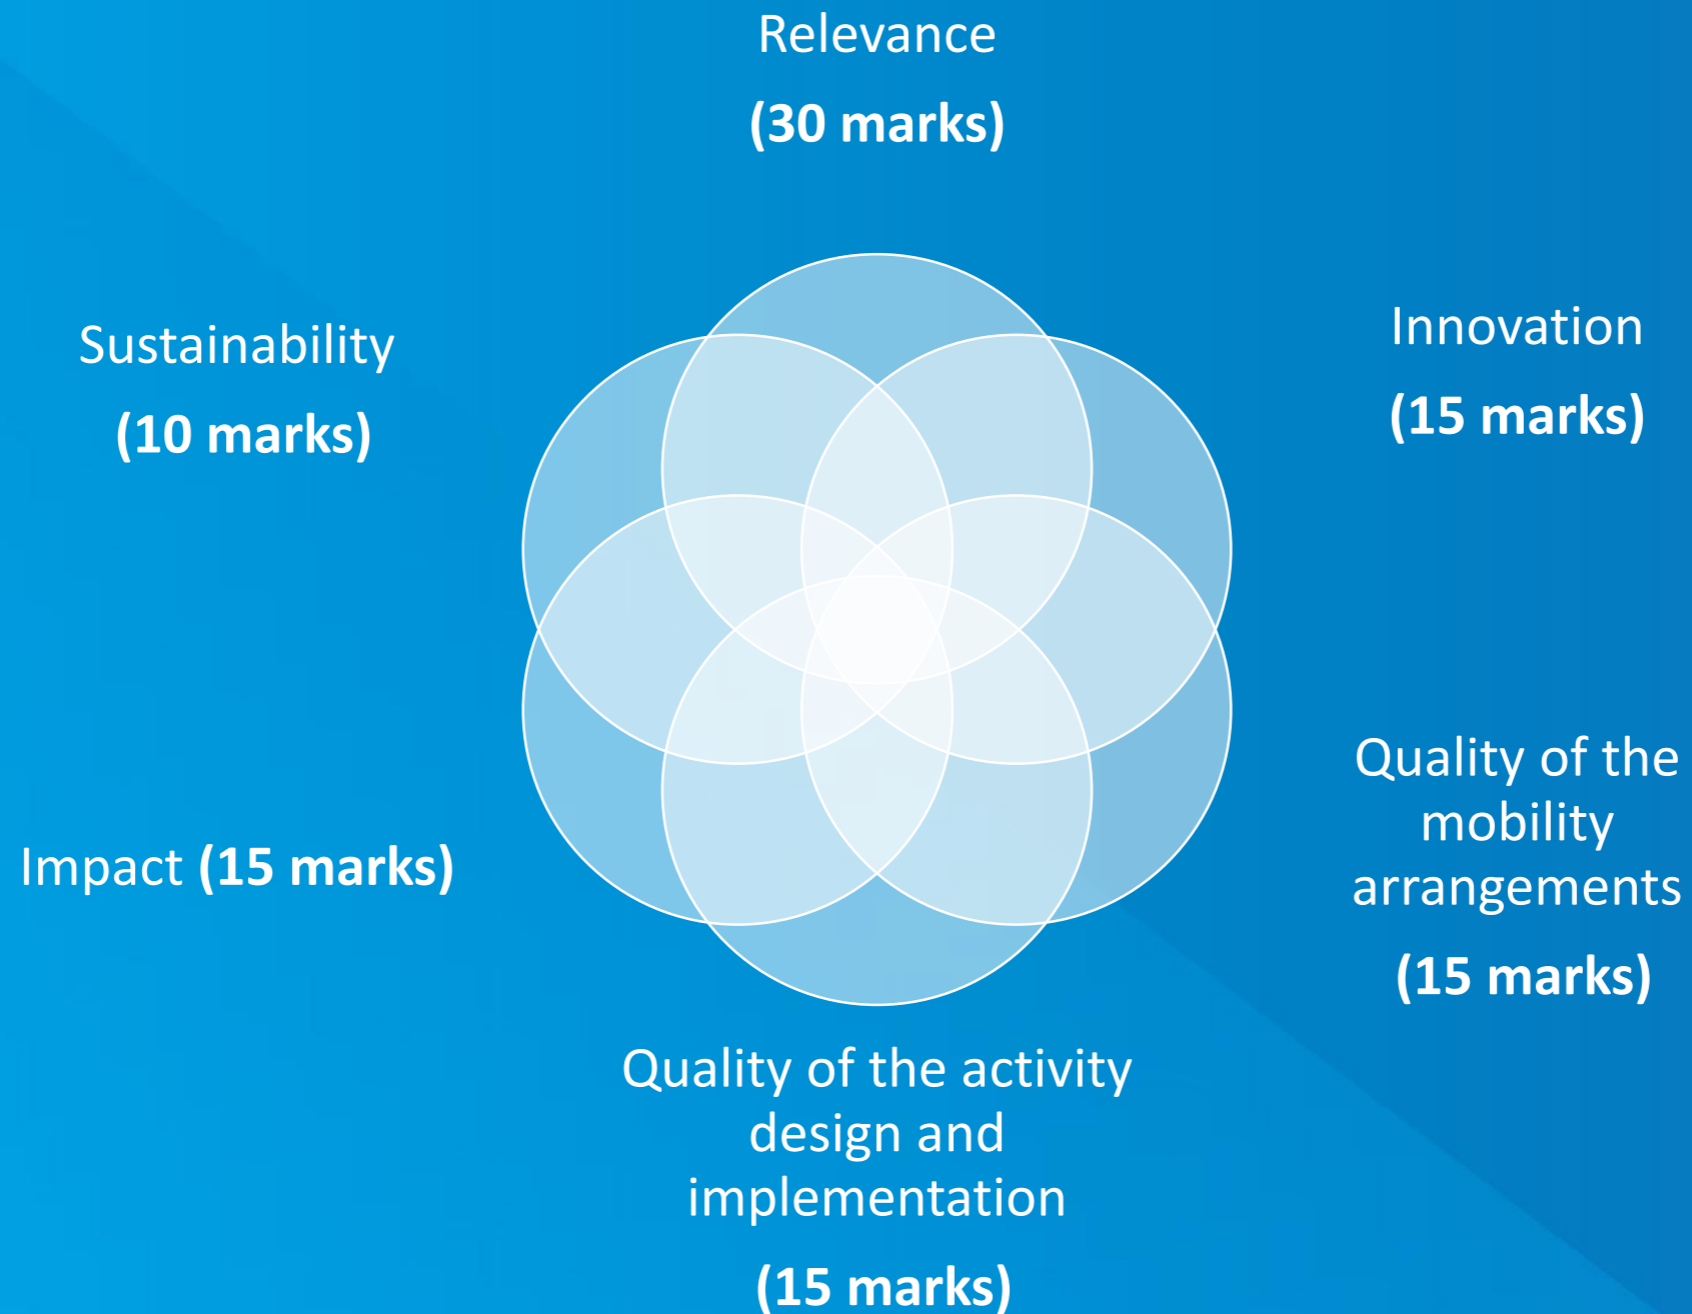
Relevance

(30 marks)

Sustainability

(10 marks)

Innovation

(15 marks)

Impact (15 marks)

Quality of the mobility arrangements

(15 marks)

Quality of the activity design and implementation

(15 marks)